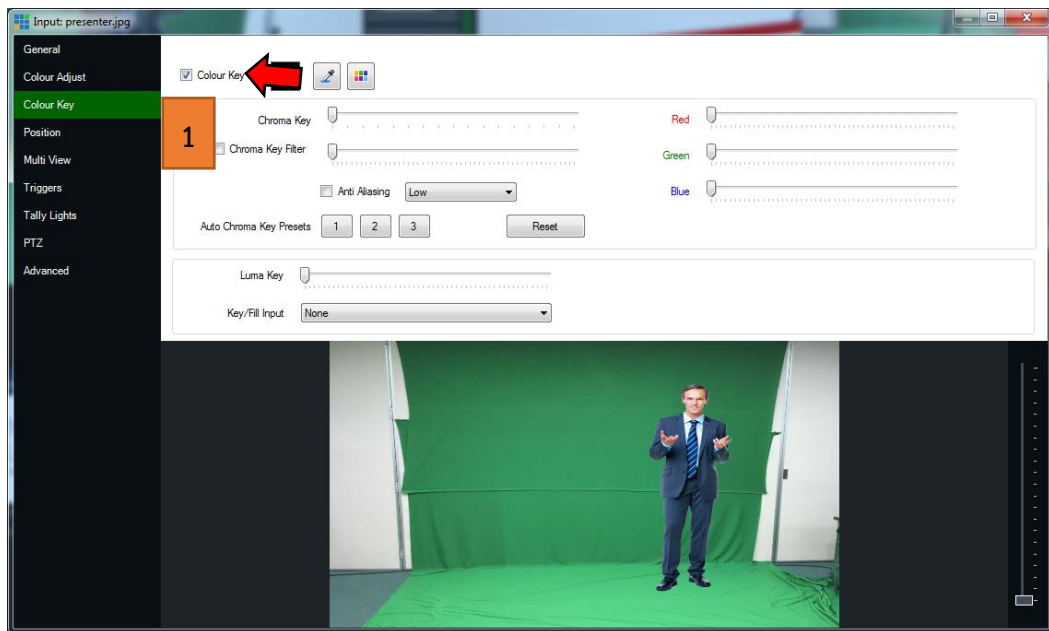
Input: presenter.jpg

General
Colour Adjust
Colour Key
Position
Multi View
Triggers
Tally Lights
PTZ
Advanced

Colour Key

1

Chroma Key
Chroma Key Filter
Anti Aliasing
Low
Auto Chroma Key Presets
1
2
3
Reset
Red
Green
Blue

Luma Key
Key/Fill Input
None